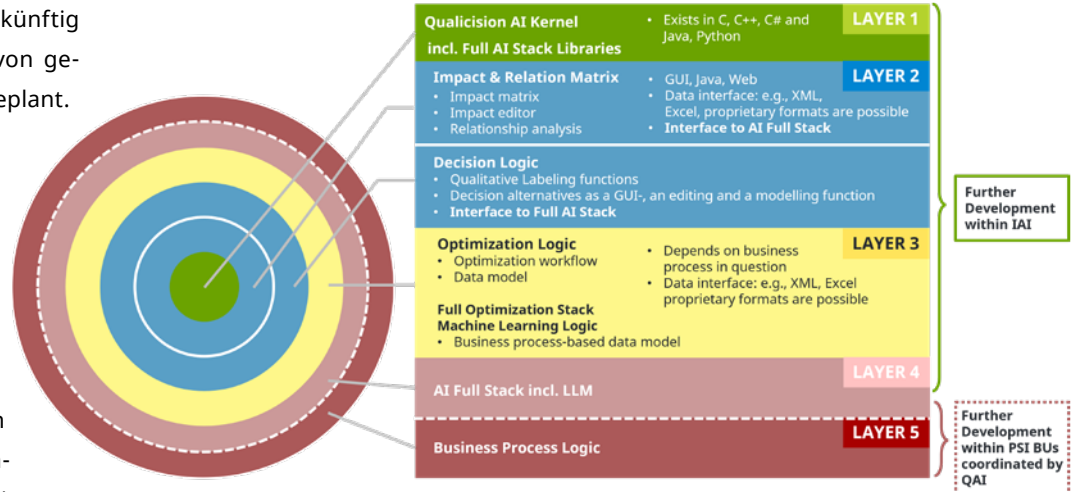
künftig
von ge-
eplant.

Qualicision AI Kernel
incl. Full AI Stack Libraries
• Exists in C, C++, C# and Java, Python
LAYER 1

Impact & Relation Matrix
• Impact matrix
• Impact editor
• Relationship analysis
• GUI, Java, Web
• Data interface: e.g., XML, Excel, proprietary formats are possible
• Interface to AI Full Stack
LAYER 2

Decision Logic
• Qualitative Labeling functions
• Decision alternatives as a GUI-, an editing and a modelling function
• Interface to Full AI Stack

Further Development within IAI

Optimization Logic
• Optimization workflow
• Data model
• Depends on business process in question
• Data interface: e.g., XML, Excel proprietary formats are possible
LAYER 3

Full Optimization Stack
Machine Learning Logic
• Business process-based data model

AI Full Stack incl. LLM
LAYER 4

Business Process Logic
LAYER 5

Further Development within PSI BUs coordinated by QAI

n
-